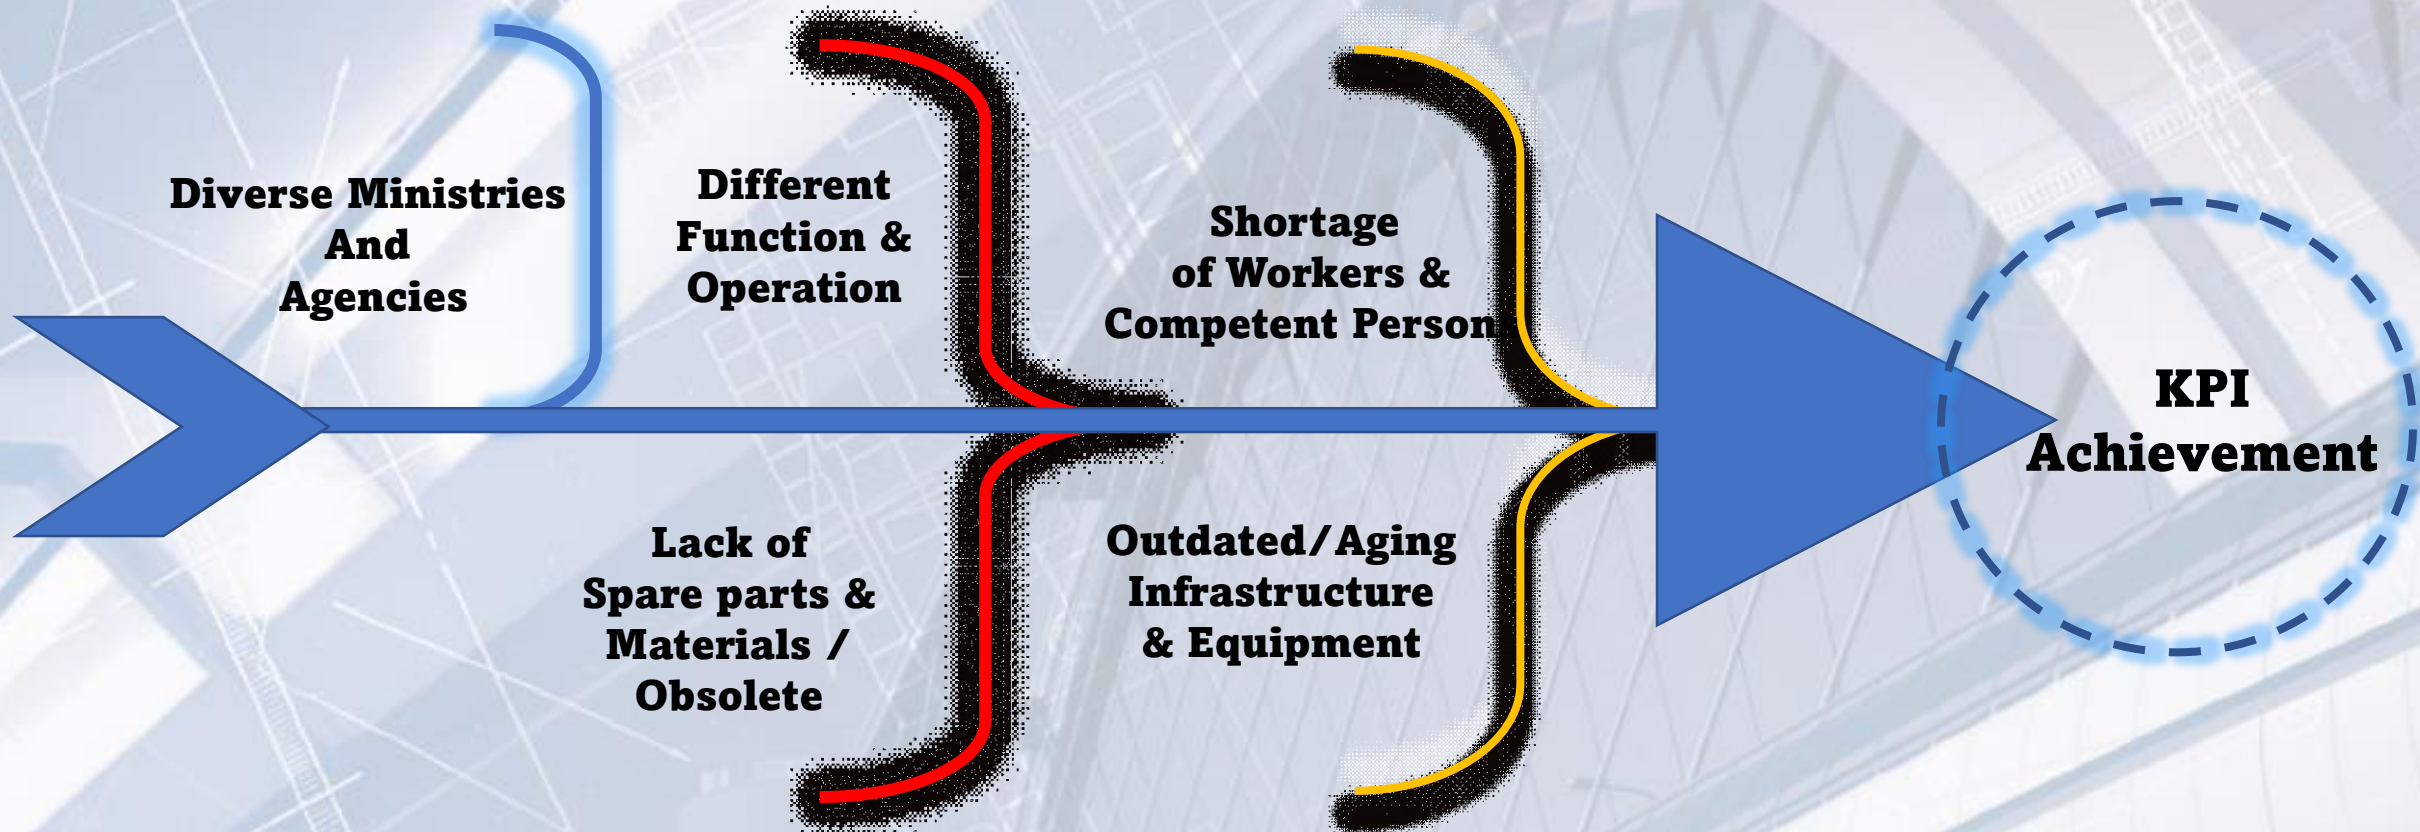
Diverse Ministries And Agencies

Different Function & Operation

Shortage of Workers & Competent Person

Lack of Spare parts & Materials / Obsolete

Outdated/Aging Infrastructure & Equipment

KPI Achievement